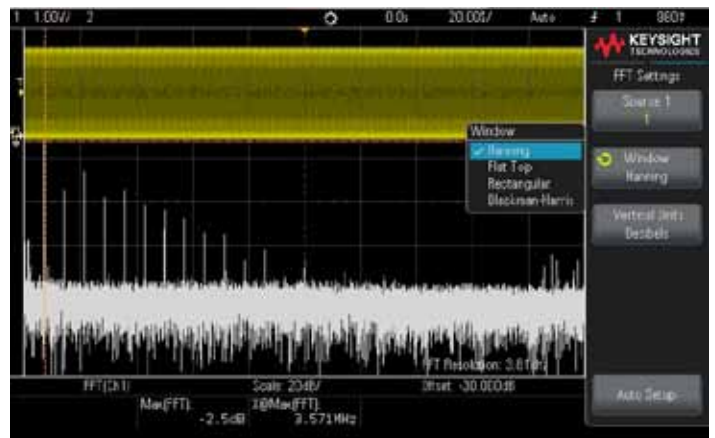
1 1.00V/ 2 0.0s 20.00₤/ Auto 1 860†

KEYSIGHT TECHNOLOGIES

FFT Settings

Source 1 1

Window
✓ Hanning
Flat Top
Rectangular
Blackman-Harris

Window Hanning

Vertical Units Decibels

FFT Resolution: 3.81Hz

FFT(Ch1) Scale: 20dB/ Offset: -30.000dB

Max(FFT): -2.5dB X@Max(FFT): 3.571MHz

Auto Setup